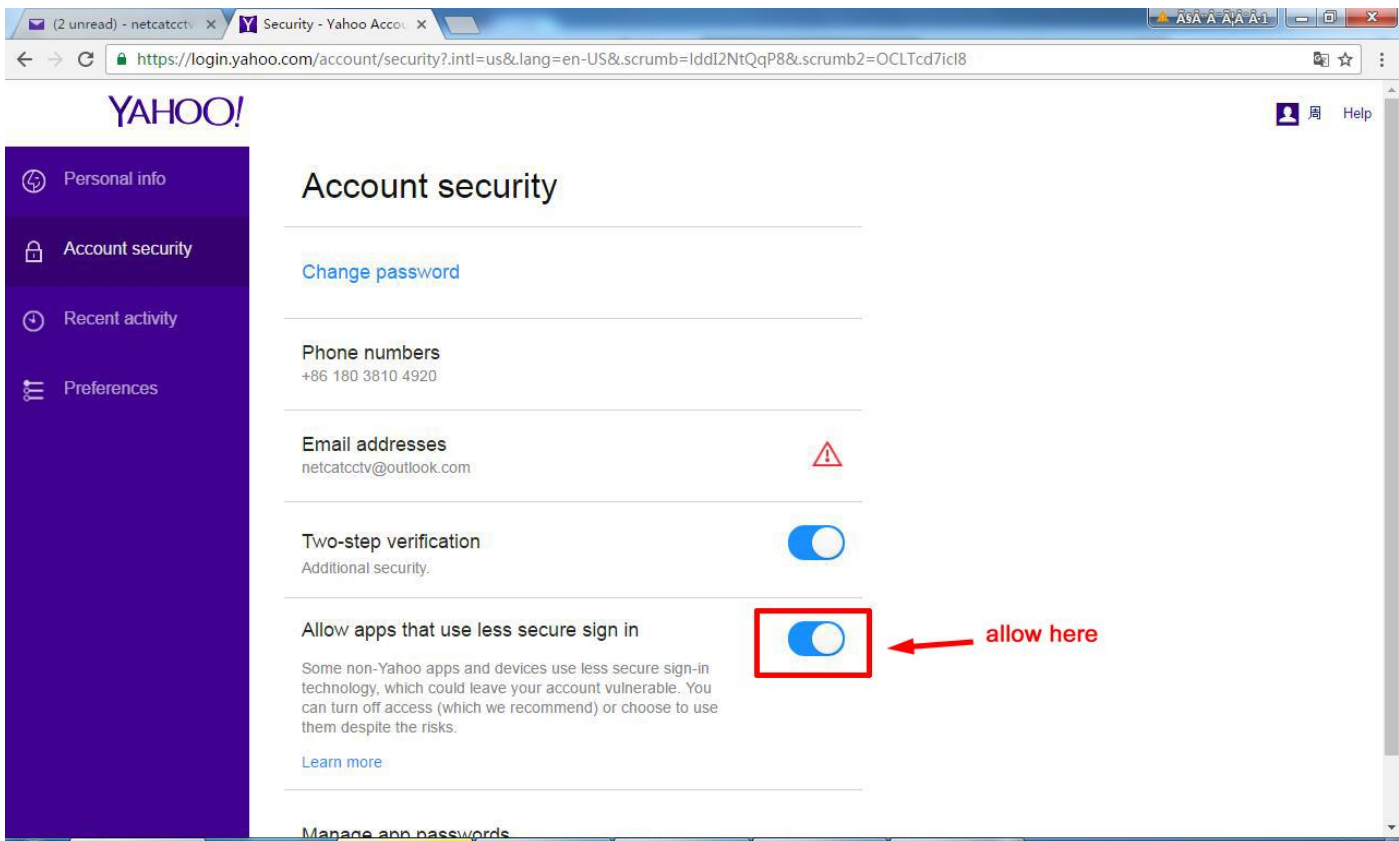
(2 unread) - netcatcctv ×
Security - Yahoo Accou ×
https://login.yahoo.com/account/security?.intl=us&.lang=en-US&.scrumb=IddI2NtQqP8&.scrumb2=OCLTcd7icl8

YAHOO!

周 Help

Personal info
Account security
Recent activity
Preferences

Account security

Change password

Phone numbers
+86 180 3810 4920

Email addresses
netcatcctv@outlook.com

Two-step verification
Additional security.

Allow apps that use less secure sign in

allow here

Some non-Yahoo apps and devices use less secure sign-in technology, which could leave your account vulnerable. You can turn off access (which we recommend) or choose to use them despite the risks.

Learn more

Manage app passwords